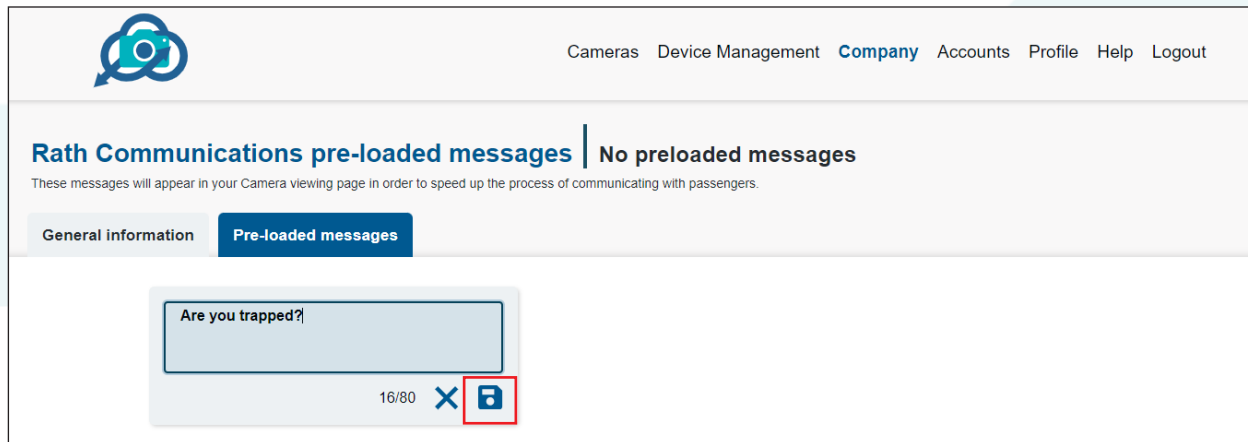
Cameras Device Management Company Accounts Profile Help Logout

Rath Communications pre-loaded messages | No preloaded messages

These messages will appear in your Camera viewing page in order to speed up the process of communicating with passengers.

General information Pre-loaded messages

Are you trapped?

16/80